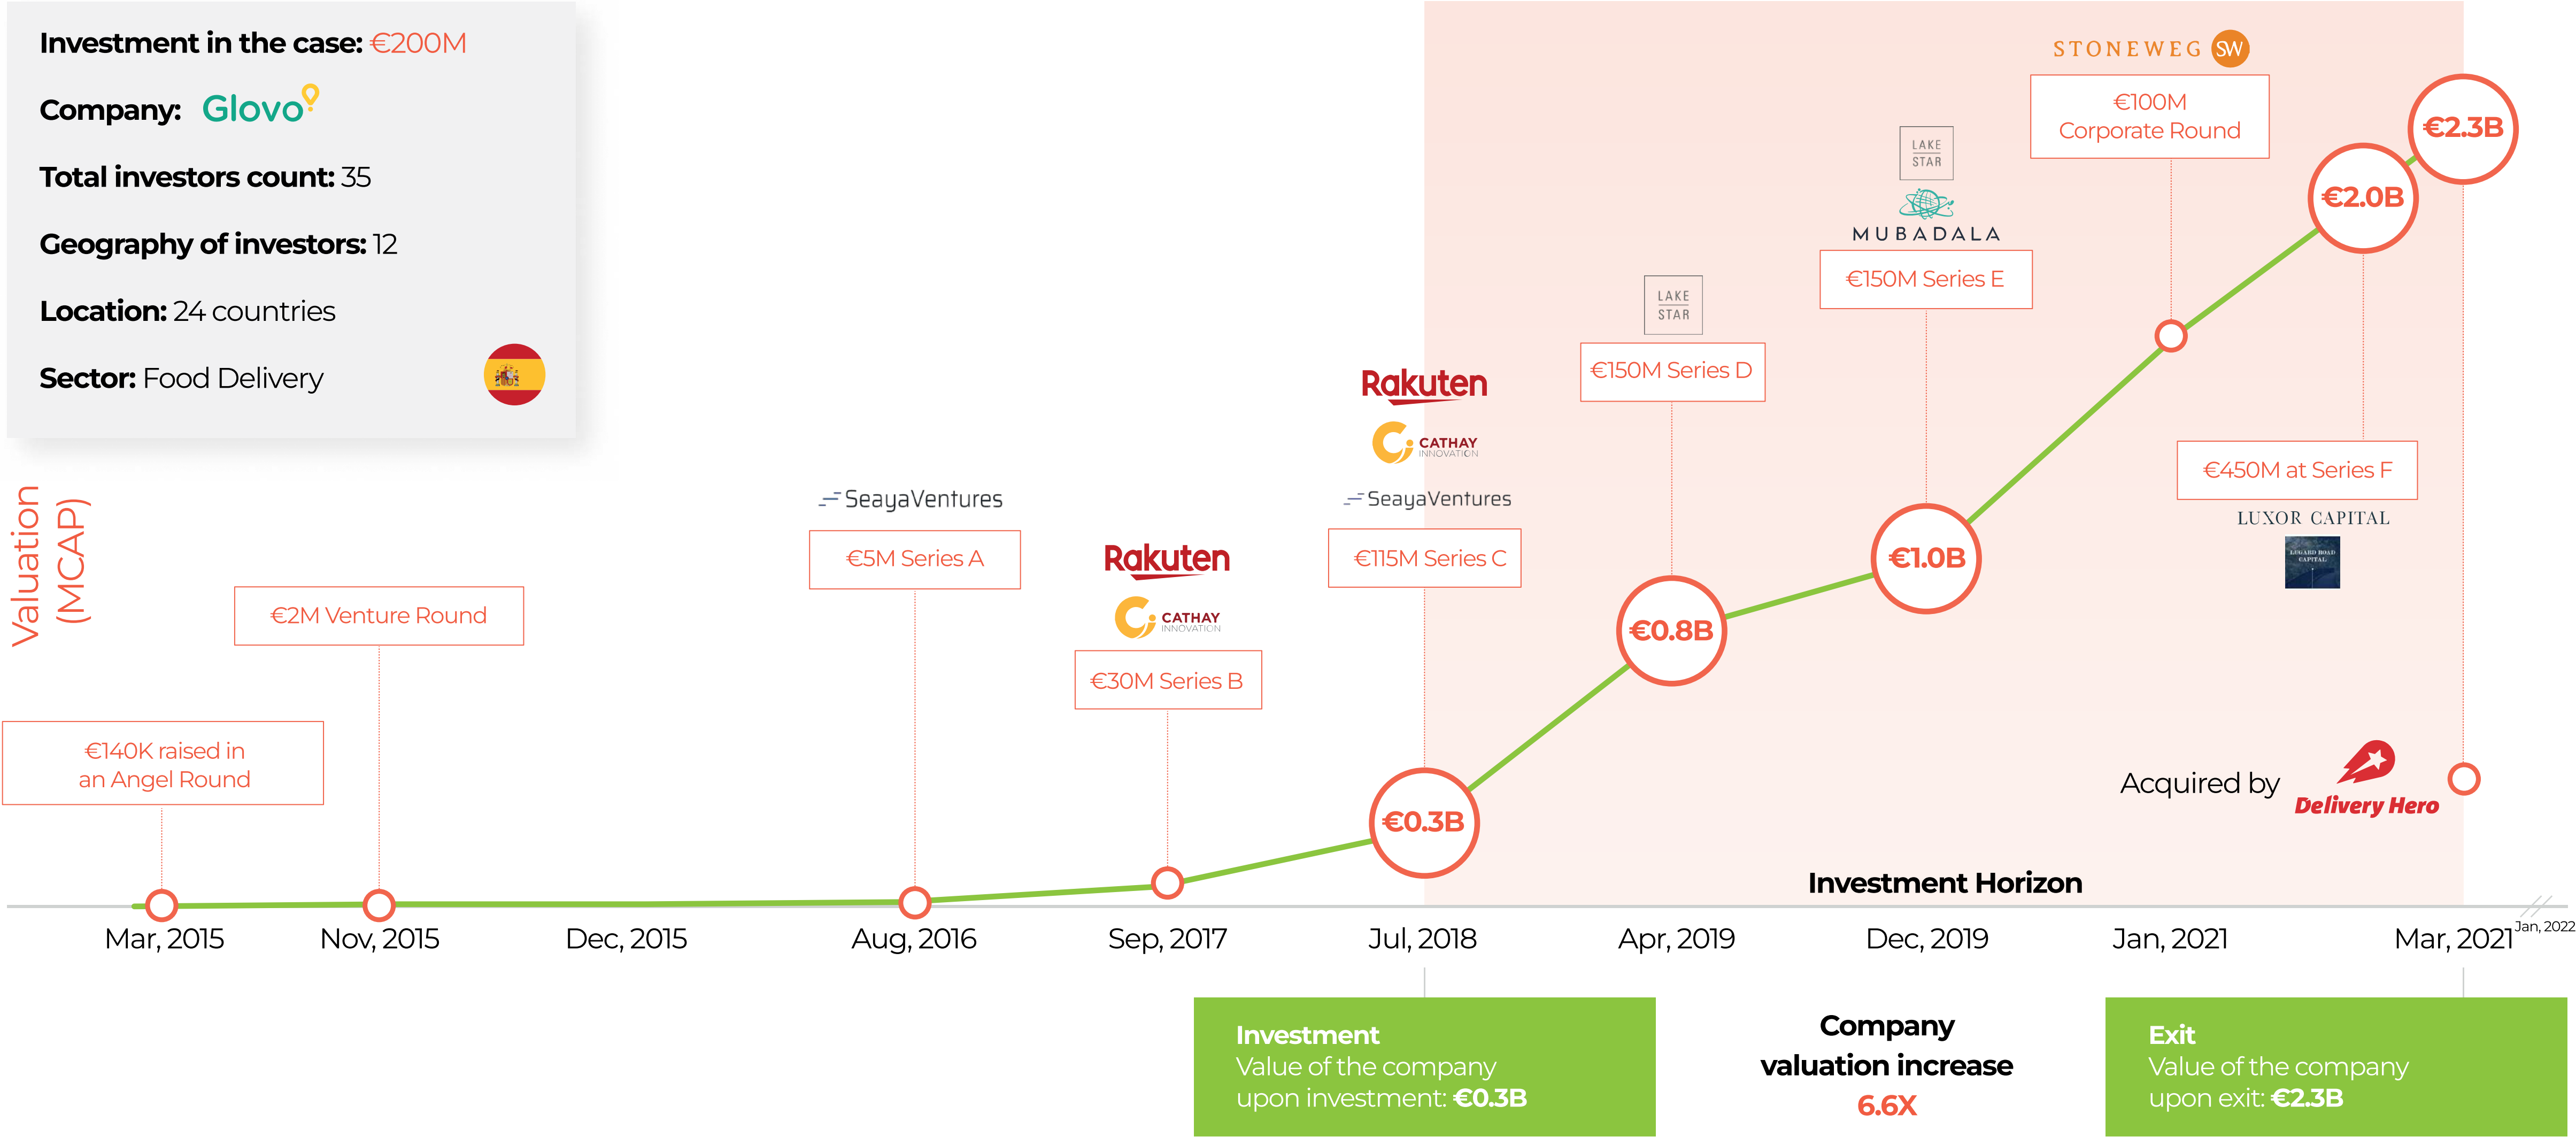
Investment in the case: €200M

Company: Glovo

Total investors count: 35

Geography of investors: 12

Location: 24 countries

Sector: Food Delivery

Valuation (MCAP)

STONEWEG SW

€100M Corporate Round

€2.3B

LAKE STAR

MUBADALA

€2.0B

€150M Series E

LAKE STAR

€150M Series D

Rakuten

CATHAY INNOVATION

SeayaVentures

€450M at Series F

LUXOR CAPITAL

LUGARD ROAD CAPITAL

SeayaVentures

€5M Series A

€115M Series C

€1.0B

Rakuten

CATHAY INNOVATION

€0.8B

€2M Venture Round

€30M Series B

€140K raised in an Angel Round

Acquired by Delivery Hero

€0.3B

Investment Horizon

Mar, 2015 Nov, 2015 Dec, 2015 Aug, 2016 Sep, 2017 Jul, 2018 Apr, 2019 Dec, 2019 Jan, 2021 Mar, 2021 Jan, 2022

Investment
Value of the company upon investment: €0.3B

Company valuation increase
6.6X

Exit
Value of the company upon exit: €2.3B